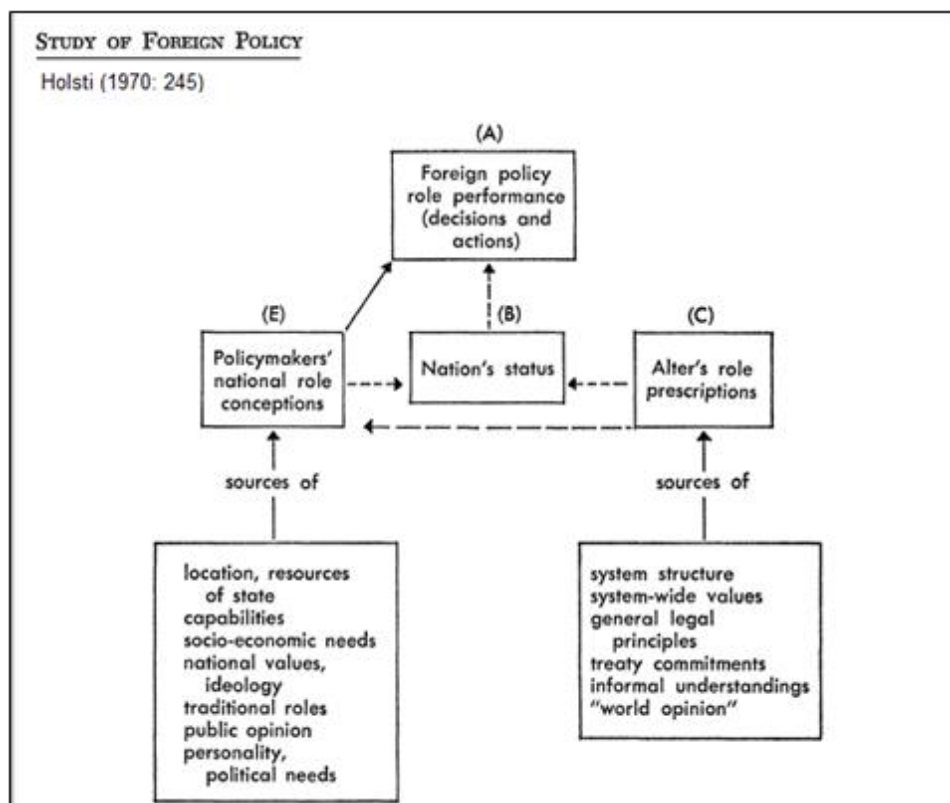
Study of Foreign Policy

Holsti (1970: 245)

(A)
Foreign policy role performance (decisions and actions)

(E)
Policymakers' national role conceptions

(B)
Nation's status

(C)
Alter's role prescriptions

sources of

sources of

location, resources of state
capabilities
socio-economic needs
national values, ideology
traditional roles
public opinion
personality, political needs

system structure
system-wide values
general legal principles
treaty commitments
informal understandings
"world opinion"